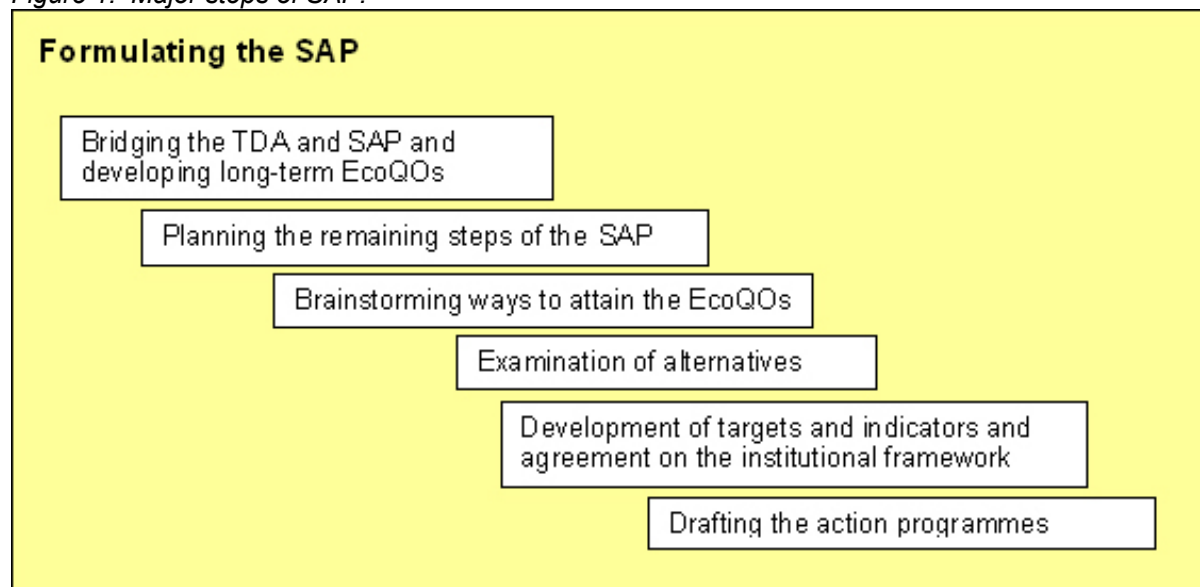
Figure 1: Major steps of SAP.

Formulating the SAP

Bridging the TDA and SAP and developing long-term EcoQOs

Planning the remaining steps of the SAP

Brainstorming ways to attain the EcoQOs

Examination of alternatives

Development of targets and indicators and agreement on the institutional framework

Drafting the action programmes